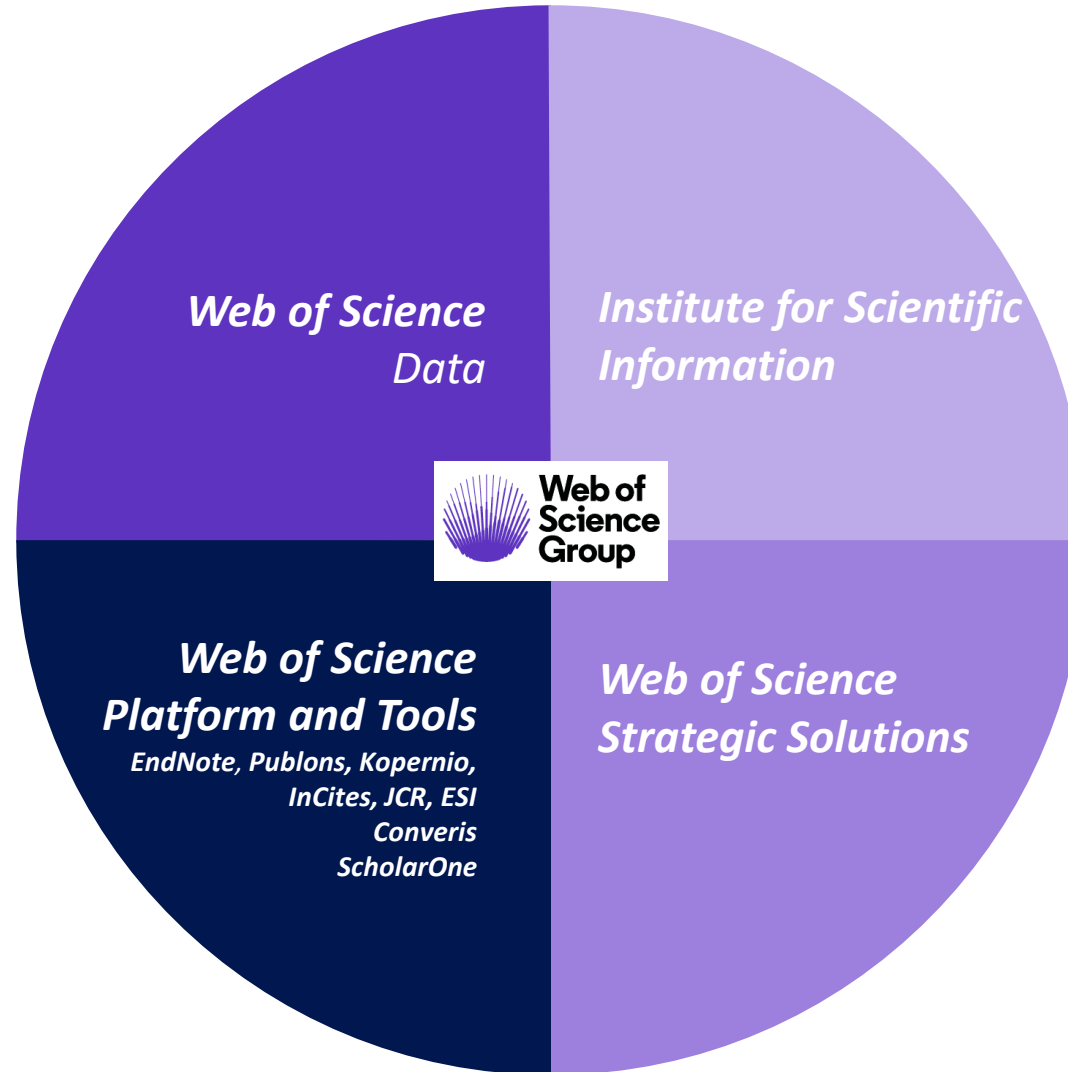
Web of Science
Data

Institute for Scientific Information

Web of Science Group

Web of Science
Platform and Tools
EndNote, Publons, Kopernio,
InCites, JCR, ESI
Converis
ScholarOne

Web of Science
Strategic Solutions